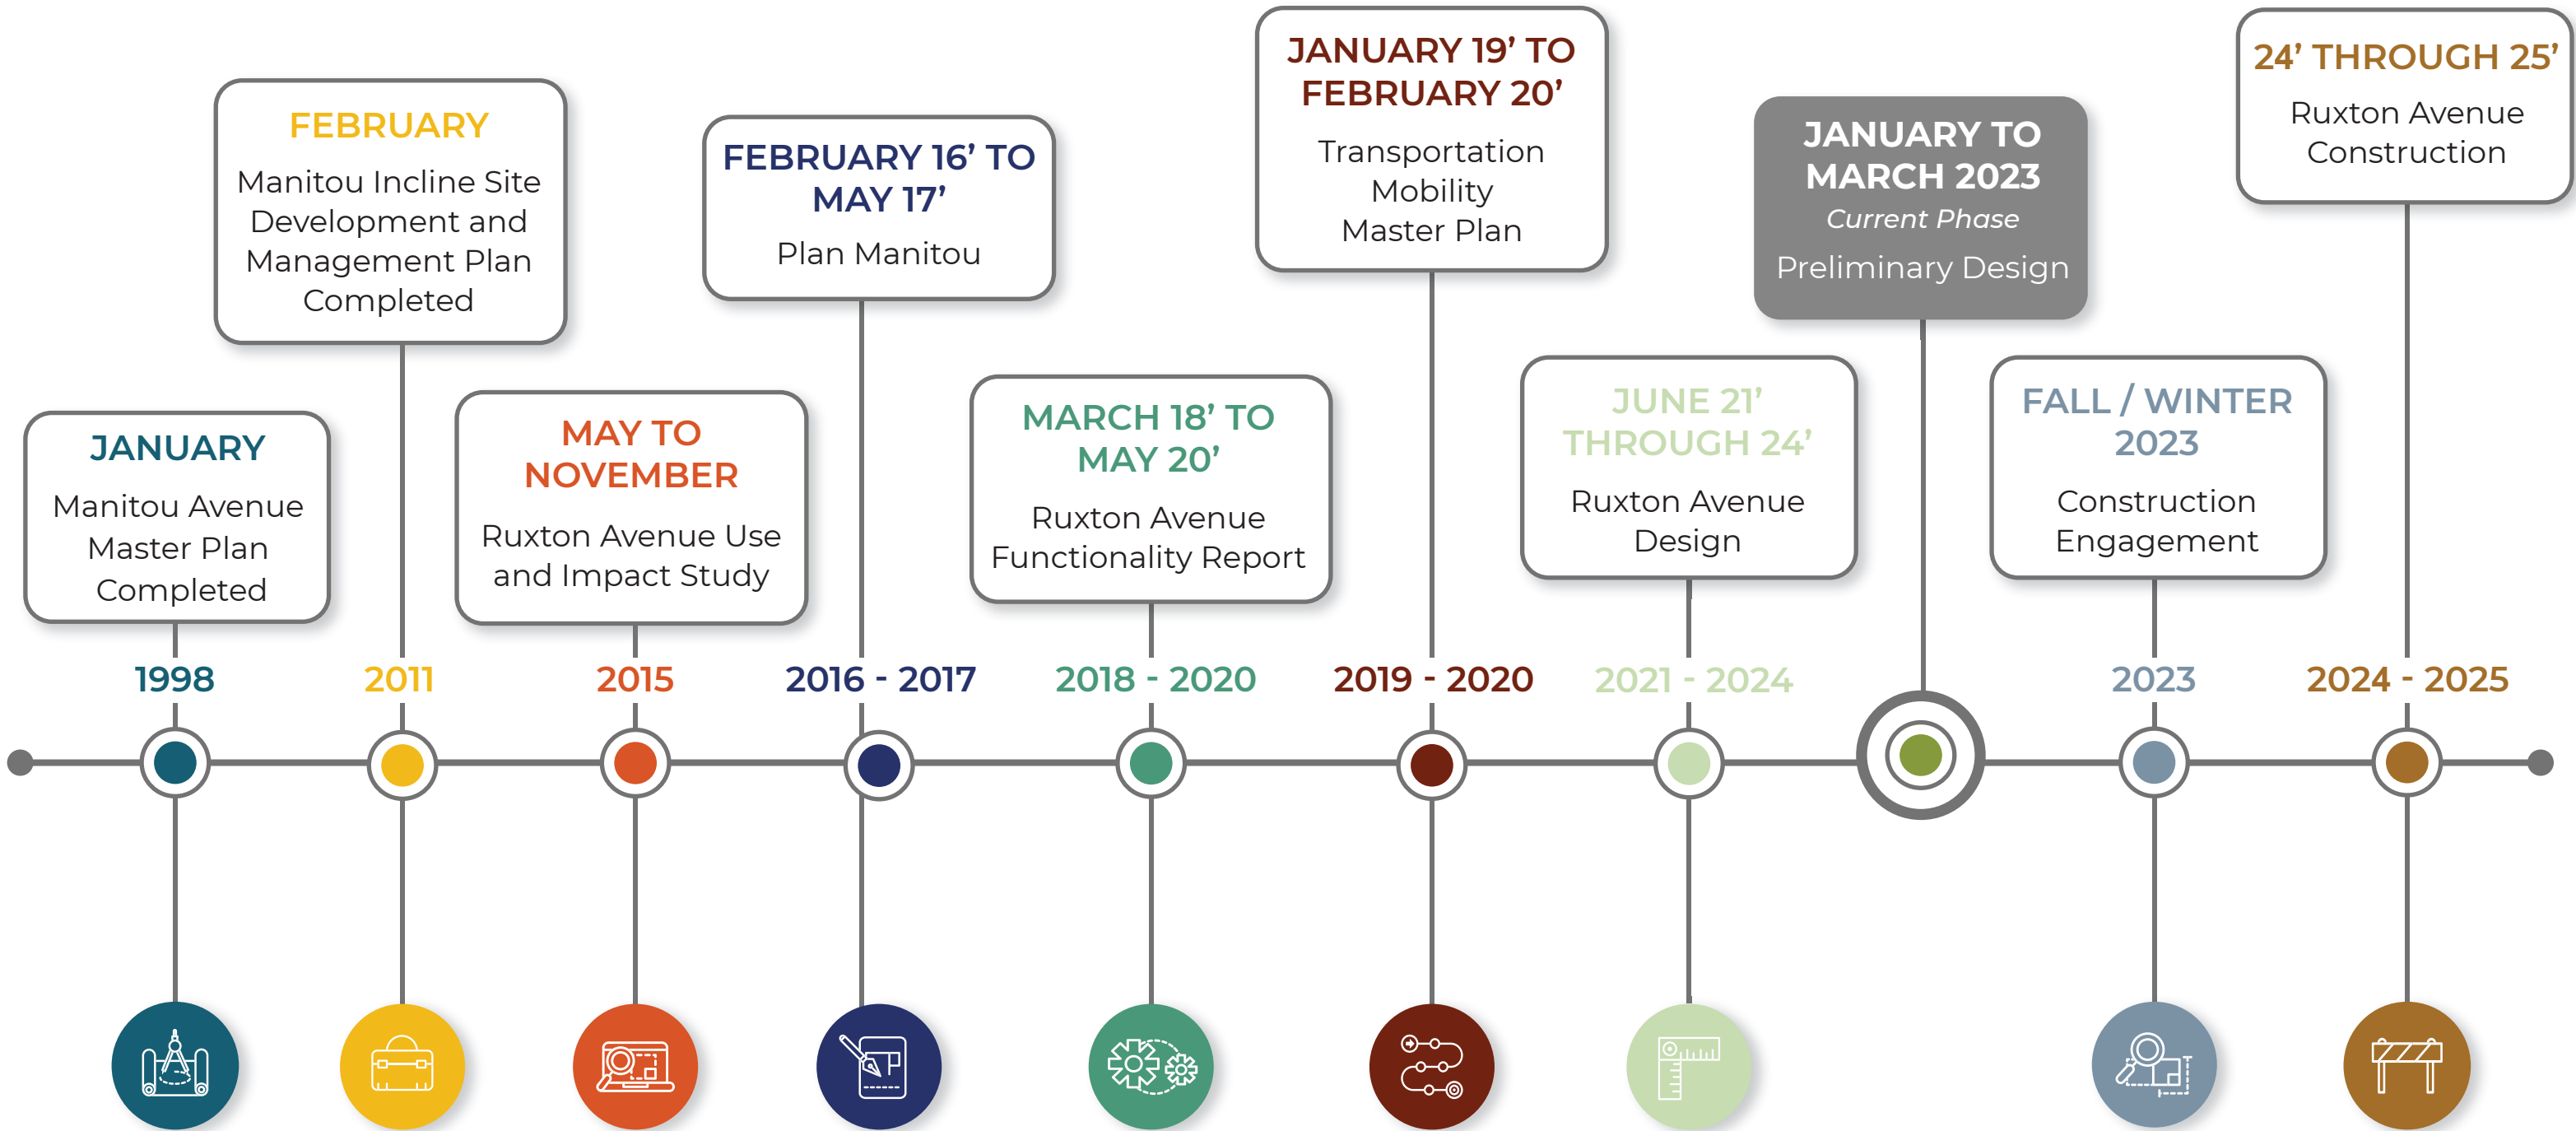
JANUARY
Manitou Avenue Master Plan Completed

1998

FEBRUARY
Manitou Incline Site Development and Management Plan Completed

2011

MAY TO NOVEMBER
Ruxton Avenue Use and Impact Study

2015

FEBRUARY 16' TO MAY 17'
Plan Manitou

2016 - 2017

MARCH 18' TO MAY 20'
Ruxton Avenue Functionality Report

2018 - 2020

JANUARY 19' TO FEBRUARY 20'
Transportation Mobility Master Plan

2019 - 2020

JUNE 21' THROUGH 24'
Ruxton Avenue Design

2021 - 2024

JANUARY TO MARCH 2023
Current Phase
Preliminary Design

FALL / WINTER 2023
Construction Engagement

2023

24' THROUGH 25'
Ruxton Avenue Construction

2024 - 2025